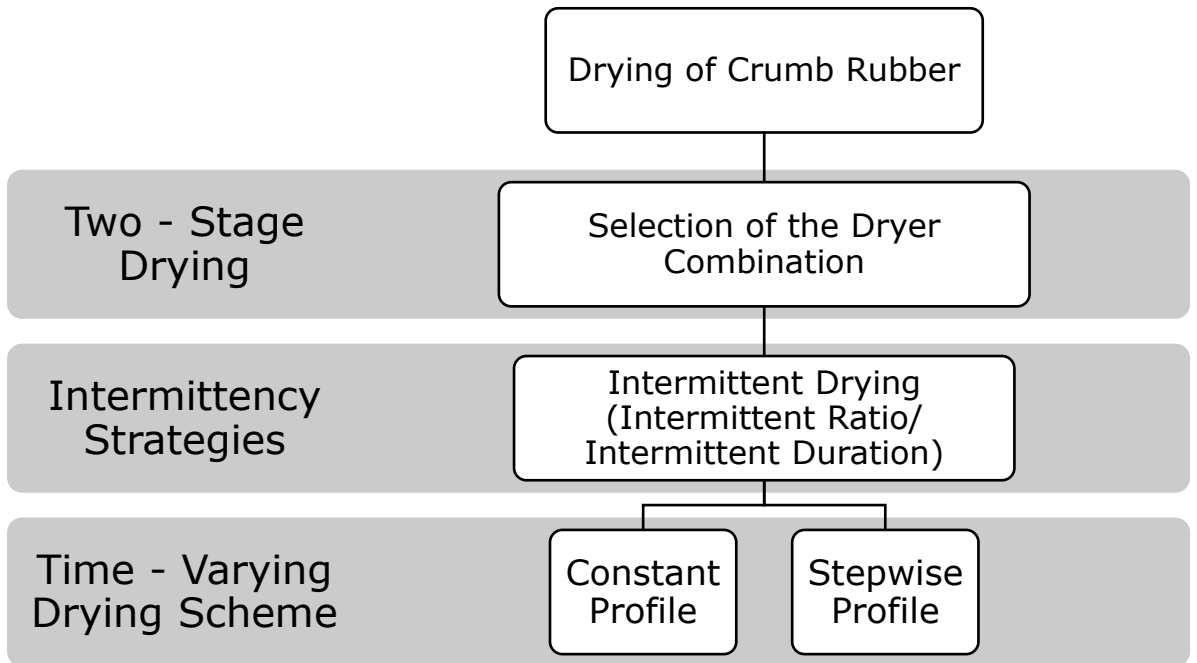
Drying of Crumb Rubber

Two - Stage Drying

Selection of the Dryer Combination

Intermittency Strategies

Intermittent Drying (Intermittent Ratio/ Intermittent Duration)

Time - Varying Drying Scheme

Constant Profile

Stepwise Profile